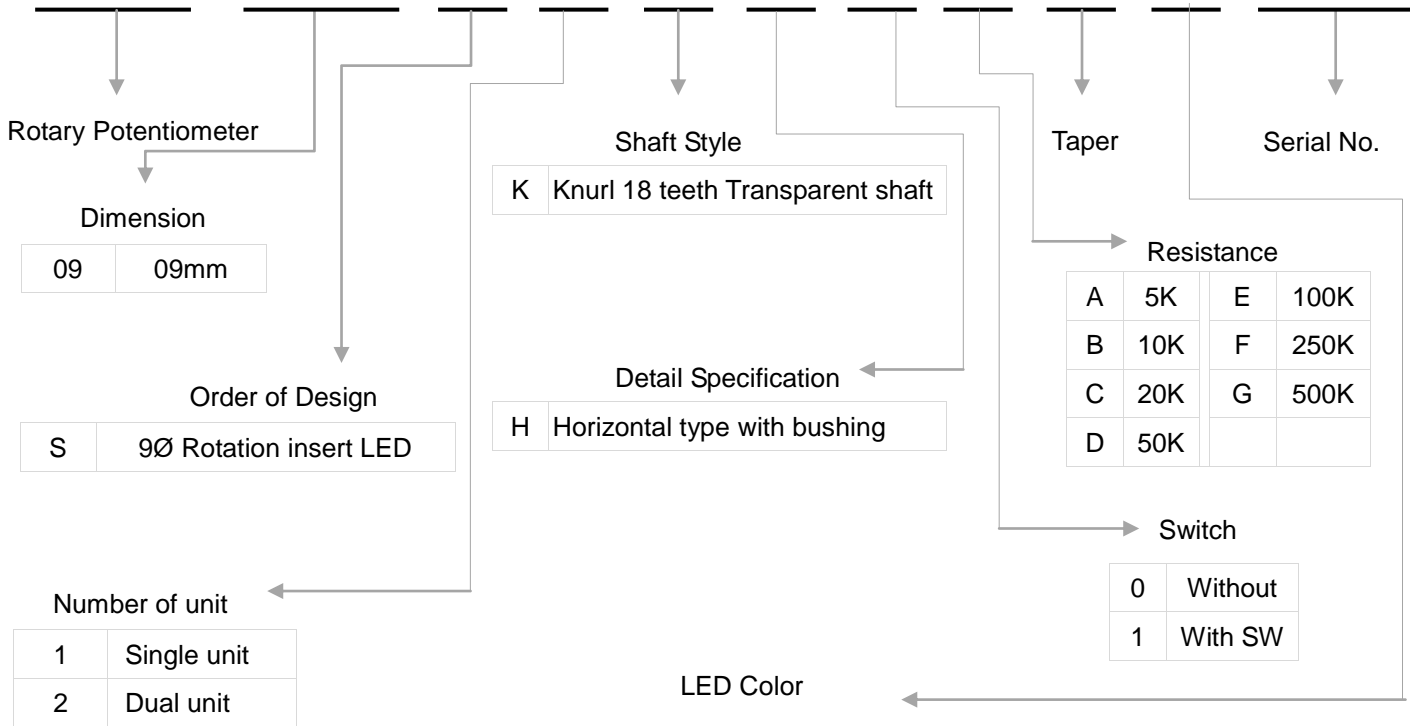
Rotary Potentiometer

Dimension

| 09 | 09mm |
|---|---|

Order of Design

| S | 9Ø Rotation insert LED |
|---|---|

Number of unit

| 1 | Single unit |
|---|---|
| 2 | Dual unit |

Shaft Style

| K | Knurl 18 teeth Transparent shaft |
|---|---|

Detail Specification

| H | Horizontal type with bushing |
|---|---|

LED Color

Taper

Serial No.

Resistance

| A | 5K | E | 100K |
|---|---|---|---|
| B | 10K | F | 250K |
| C | 20K | G | 500K |
| D | 50K | | |

Switch

| 0 | Without |
|---|---|
| 1 | With SW |